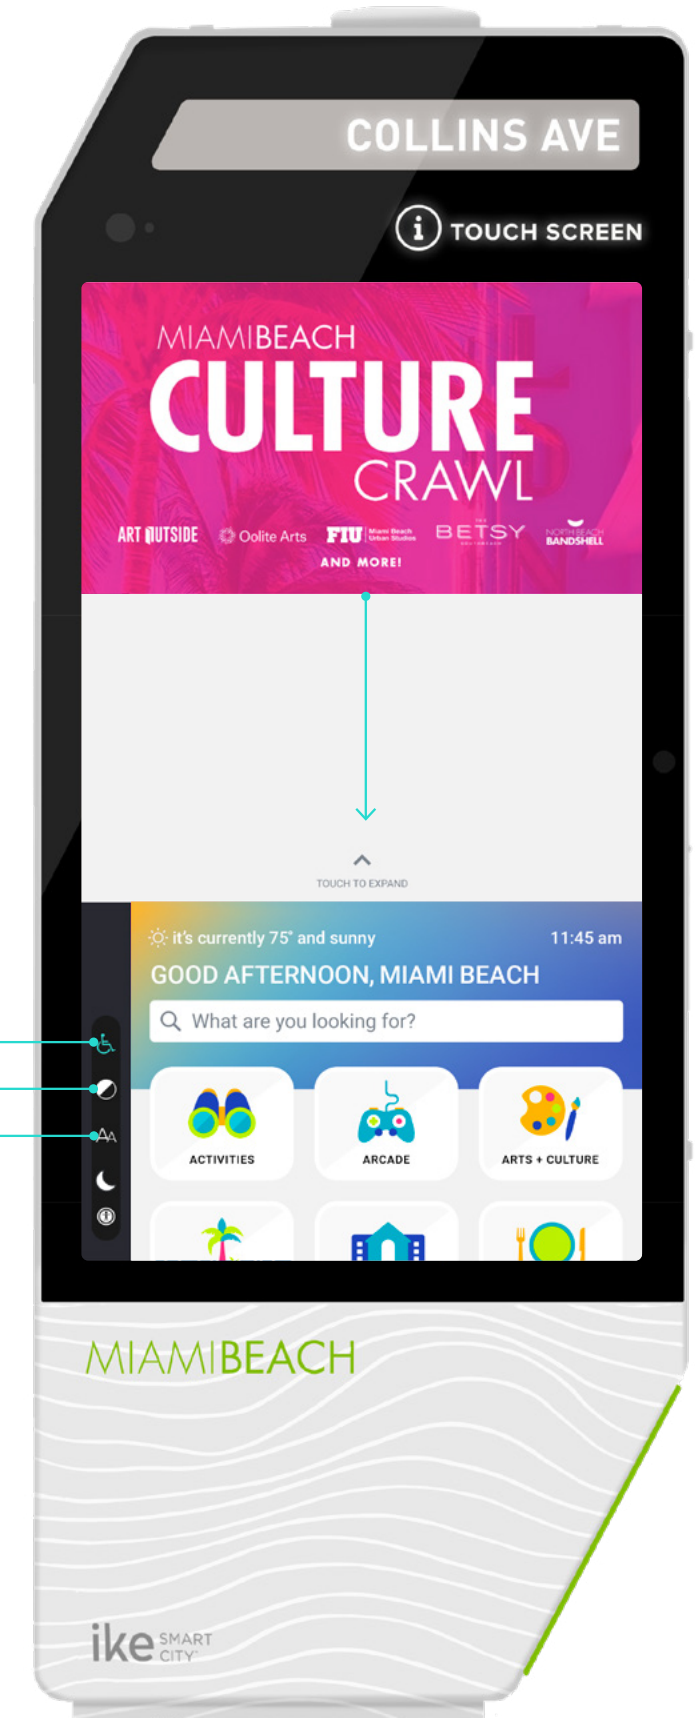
COLLINS AVE

TOUCH SCREEN

MIAMIBEACH
CULTURE
CRAWL

ART OUTSIDE Oolite Arts FIU Miami Beach Urban Studios BETSY NORTH BEACH BANDSHELL

AND MORE!

TOUCH TO EXPAND

it's currently 75° and sunny 11:45 am

GOOD AFTERNOON, MIAMI BEACH

What are you looking for?

ACTIVITIES

ARCADE

ARTS + CULTURE

MIAMIBEACH

ike SMART CITY